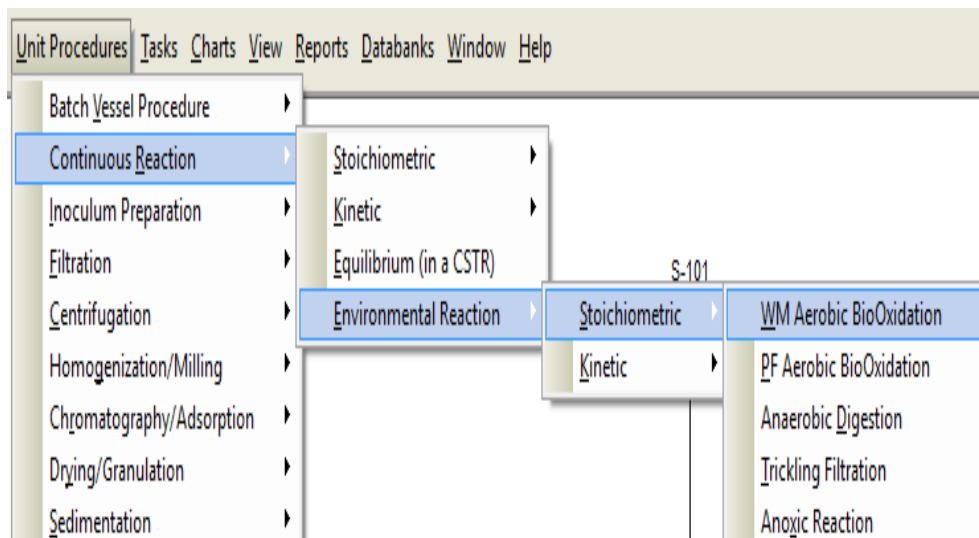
Unit Procedures Tasks Charts View Reports Databanks Window Help

Batch Vessel Procedure
Continuous Reaction
Inoculum Preparation
Filtration
Centrifugation
Homogenization/Milling
Chromatography/Adsorption
Drying/Granulation
Sedimentation

Stoichiometric
Kinetic
Equilibrium (in a CSTR)
Environmental Reaction

S-101

Stoichiometric
Kinetic

WM Aerobic BioOxidation
PF Aerobic BioOxidation
Anaerobic Digestion
Trickling Filtration
Anoxic Reaction